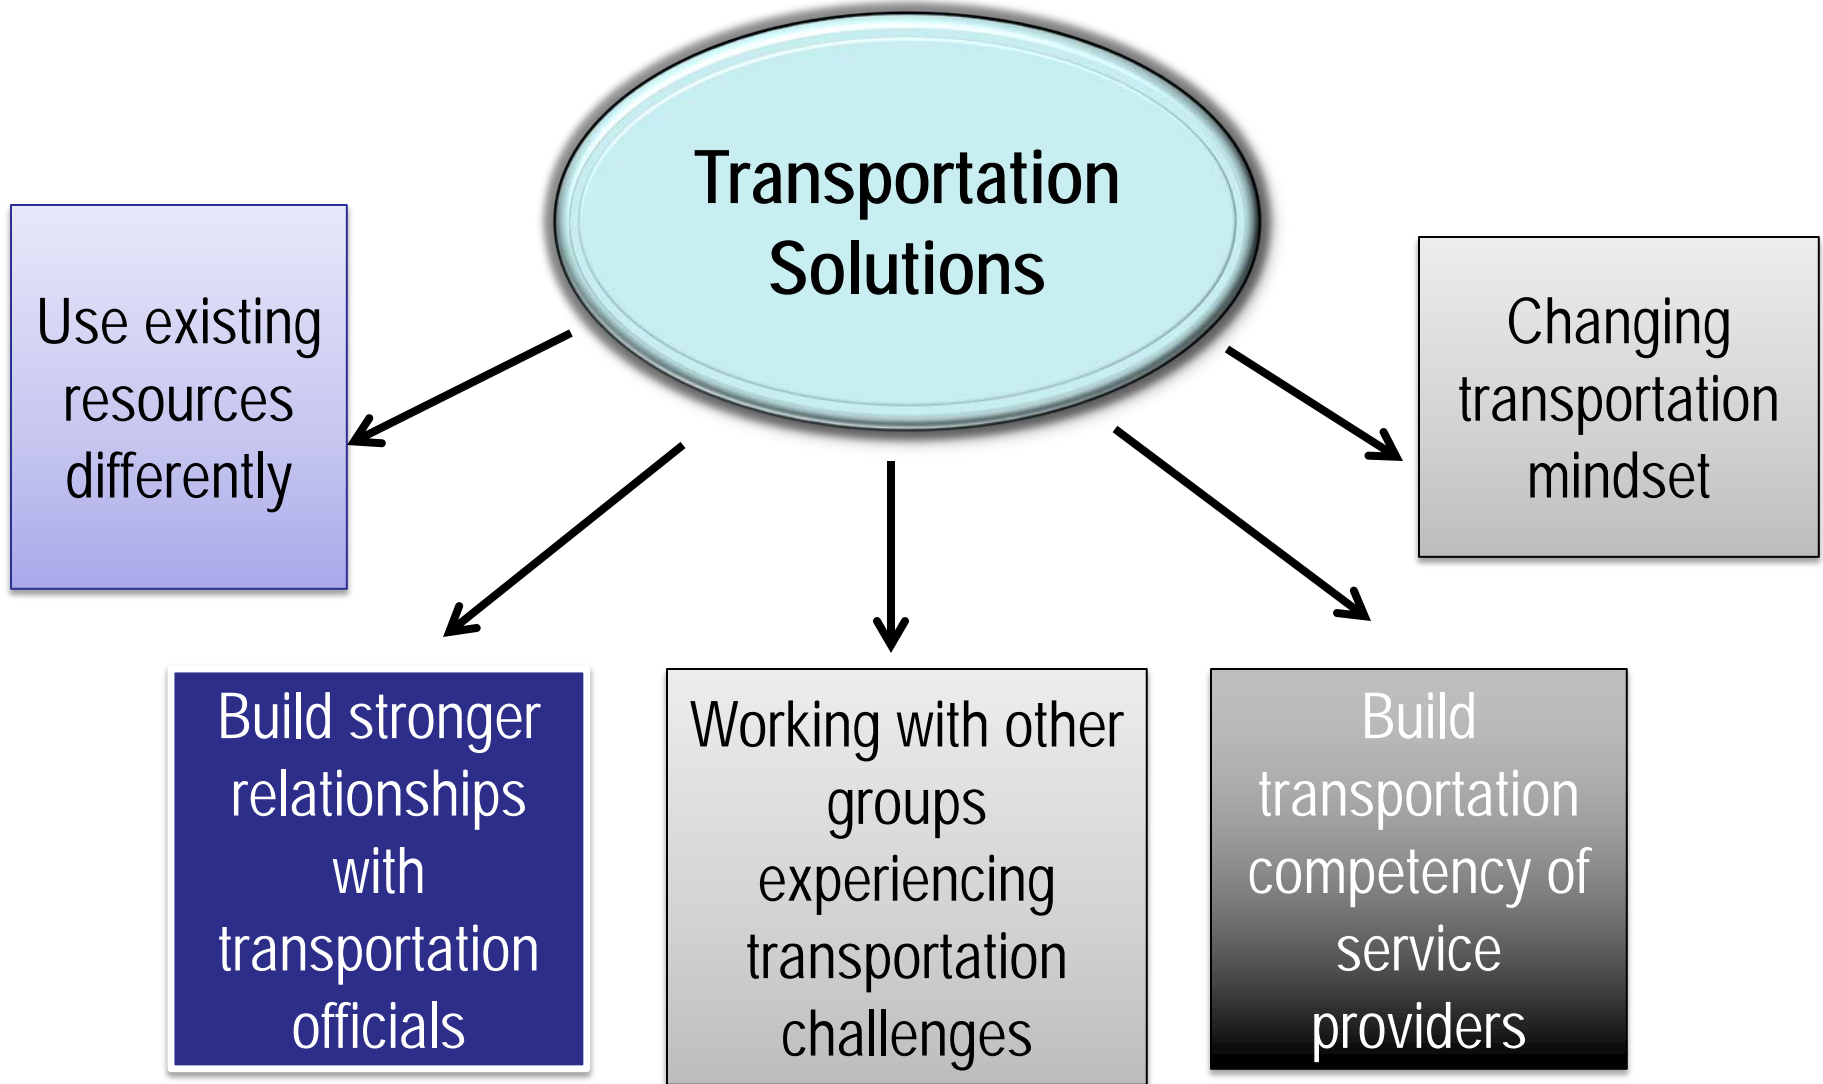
Transportation Solutions

Use existing resources differently

Changing transportation mindset

Build stronger relationships with transportation officials

Working with other groups experiencing transportation challenges

Build transportation competency of service providers